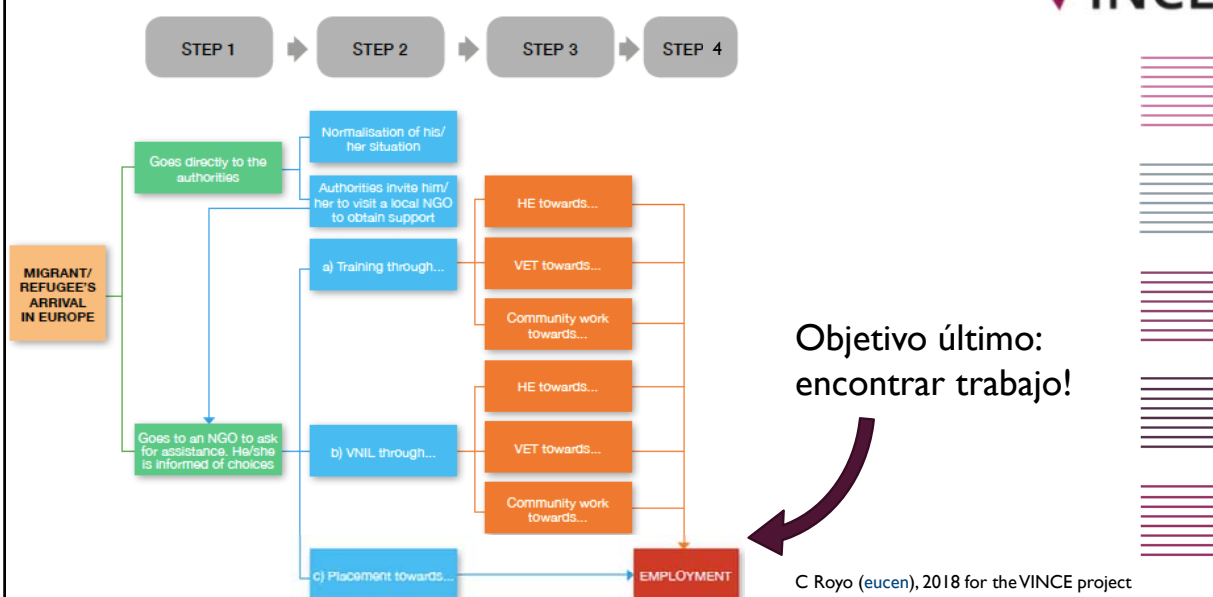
VINCE

STEP 1
STEP 2
STEP 3
STEP 4

MIGRANT/ REFUGEE'S ARRIVAL IN EUROPE

Goes directly to the authorities

Normalisation of his/ her situation

Authorities invite him/ her to visit a local NGO to obtain support

a) Training through...

HE towards...

VET towards...

Community work towards...

Goes to an NGO to ask for assistance. He/she is informed of choices

b) VNIL through...

HE towards...

VET towards...

Community work towards...

c) Placement towards...

EMPLOYMENT

Objetivo último: encontrar trabajo!

C Royo (eucen), 2018 for the VINCE project